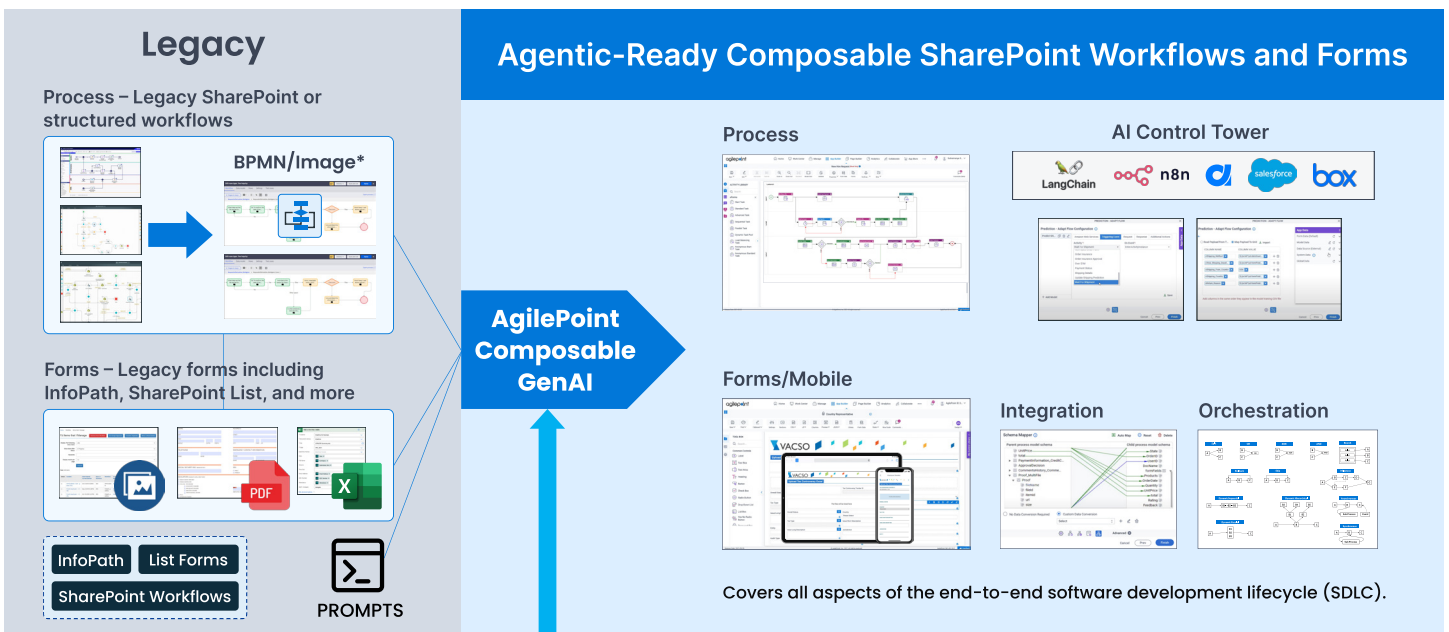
Legacy

Process – Legacy SharePoint or structured workflows

BPMN/Image*

Forms – Legacy forms including InfoPath, SharePoint List, and more

PDF

X

InfoPath

List Forms

SharePoint Workflows

PROMPTS

Agentic-Ready Composable SharePoint Workflows and Forms

AgilePoint Composable GenAI

Process

AI Control Tower

LangChain

n8n

salesforce

box

Forms/Mobile

VACSO

Integration

Orchestration

Covers all aspects of the end-to-end software development lifecycle (SDLC).